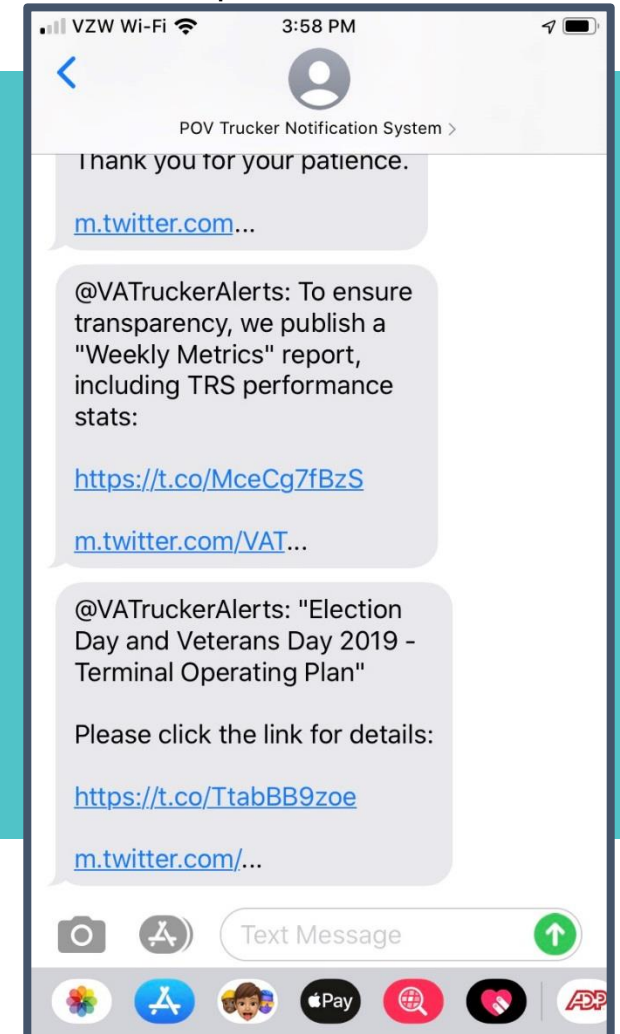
VZW Wi-Fi 3:58 PM

POV Trucker Notification System >

Thank you for your patience.

m.twitter.com...

@VATruckerAlerts: To ensure transparency, we publish a "Weekly Metrics" report, including TRS performance stats:

https://t.co/MceCg7fBzS

m.twitter.com/VAT...

@VATruckerAlerts: "Election Day and Veterans Day 2019 - Terminal Operating Plan"

Please click the link for details:

https://t.co/TtabBB9zoe

m.twitter.com/...

Text Message

Pay